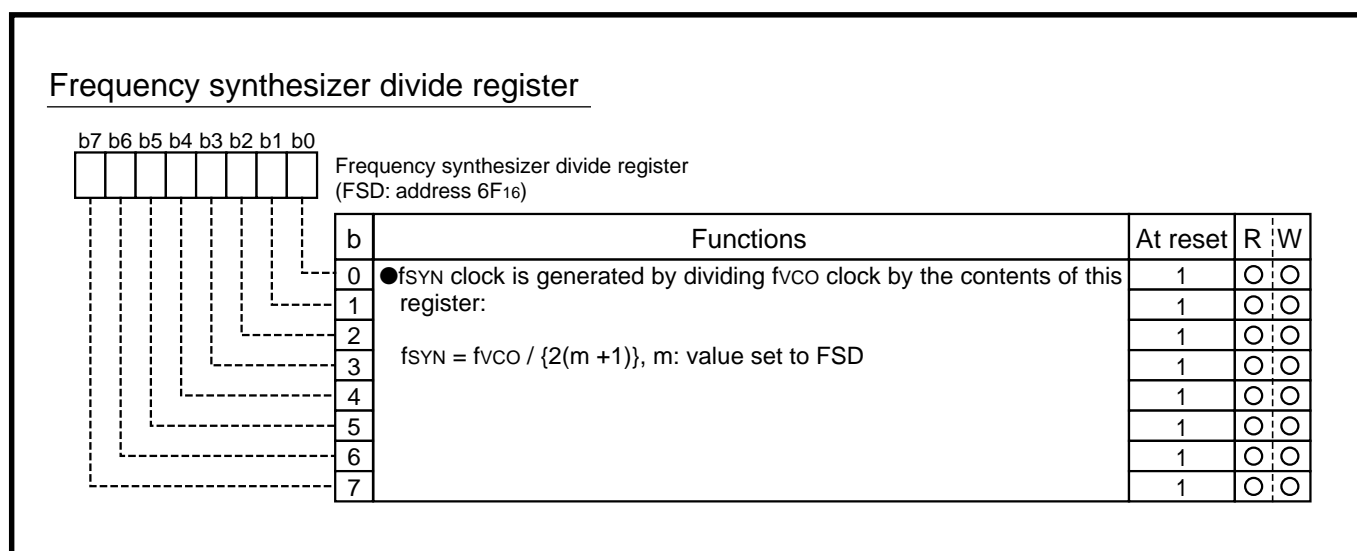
Frequency synthesizer divide register

b7 b6 b5 b4 b3 b2 b1 b0

Frequency synthesizer divide register
(FSD: address 6F16)

| b | Functions | At reset | R | W |
|---|---|---|---|---|
| 0 | ●fSYN clock is generated by dividing fVCO clock by the contents of this register: fSYN = fVCO / {2(m +1)}, m: value set to FSD | 1 | O | O |
| 1 | | 1 | O | O |
| 2 | | 1 | O | O |
| 3 | | 1 | O | O |
| 4 | | 1 | O | O |
| 5 | | 1 | O | O |
| 6 | | 1 | O | O |
| 7 | | 1 | O | O |